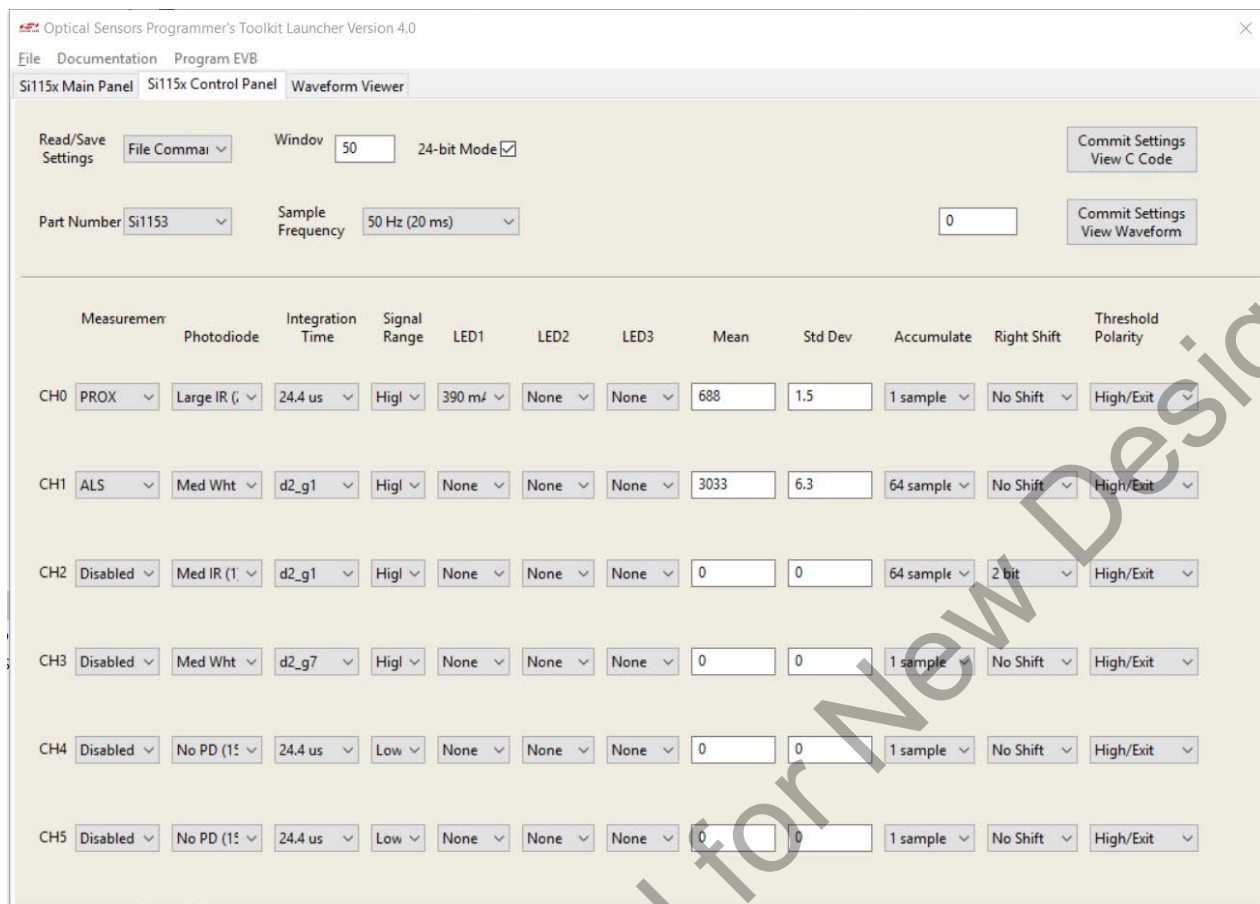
Optical Sensors Programmer's Toolkit Launcher Version 4.0

File Documentation Program EVB

Si115x Main Panel | Si115x Control Panel | Waveform Viewer

Read/Save Settings File Commai

Windov 50

24-bit Mode ☑

Commit Settings View C Code

Part Number Si1153

Sample Frequency 50 Hz (20 ms)

0

Commit Settings View Waveform

| | Measuremen | Photodiode | Integration Time | Signal Range | LED1 | LED2 | LED3 | Mean | Std Dev | Accumulate | Right Shift | Threshold Polarity |
|---|---|---|---|---|---|---|---|---|---|---|---|---|
| CH0 | PROX | Large IR (: | 24.4 us | Higl | 390 m/ | None | None | 688 | 1.5 | 1 sample | No Shift | High/Exit |
| CH1 | ALS | Med Wht | d2_g1 | Higl | None | None | None | 3033 | 6.3 | 64 sample | No Shift | High/Exit |
| CH2 | Disabled | Med IR (1 | d2_g1 | Higl | None | None | None | 0 | 0 | 64 sample | 2 bit | High/Exit |
| CH3 | Disabled | Med Wht | d2_g7 | Higl | None | None | None | 0 | 0 | 1 sample | No Shift | High/Exit |
| CH4 | Disabled | No PD (1! | 24.4 us | Low | None | None | None | 0 | 0 | 1 sample | No Shift | High/Exit |
| CH5 | Disabled | No PD (1! | 24.4 us | Low | None | None | None | 0 | 0 | 1 sample | No Shift | High/Exit |

for New Desig